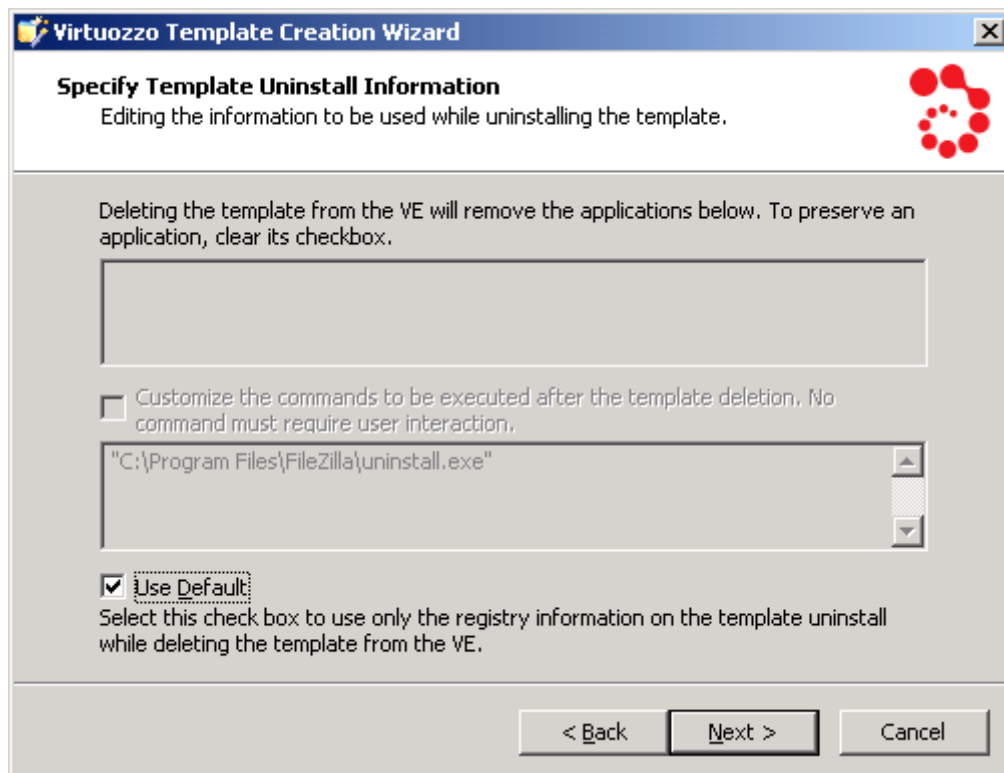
Virtuozzo Template Creation Wizard

Specify Template Uninstall Information
Editing the information to be used while uninstalling the template.

Deleting the template from the VE will remove the applications below. To preserve an application, clear its checkbox.

Customize the commands to be executed after the template deletion. No command must require user interaction.

"C:\Program Files\FileZilla\uninstall.exe"

Use Default

Select this check box to use only the registry information on the template uninstall while deleting the template from the VE.

< Back
Next >
Cancel